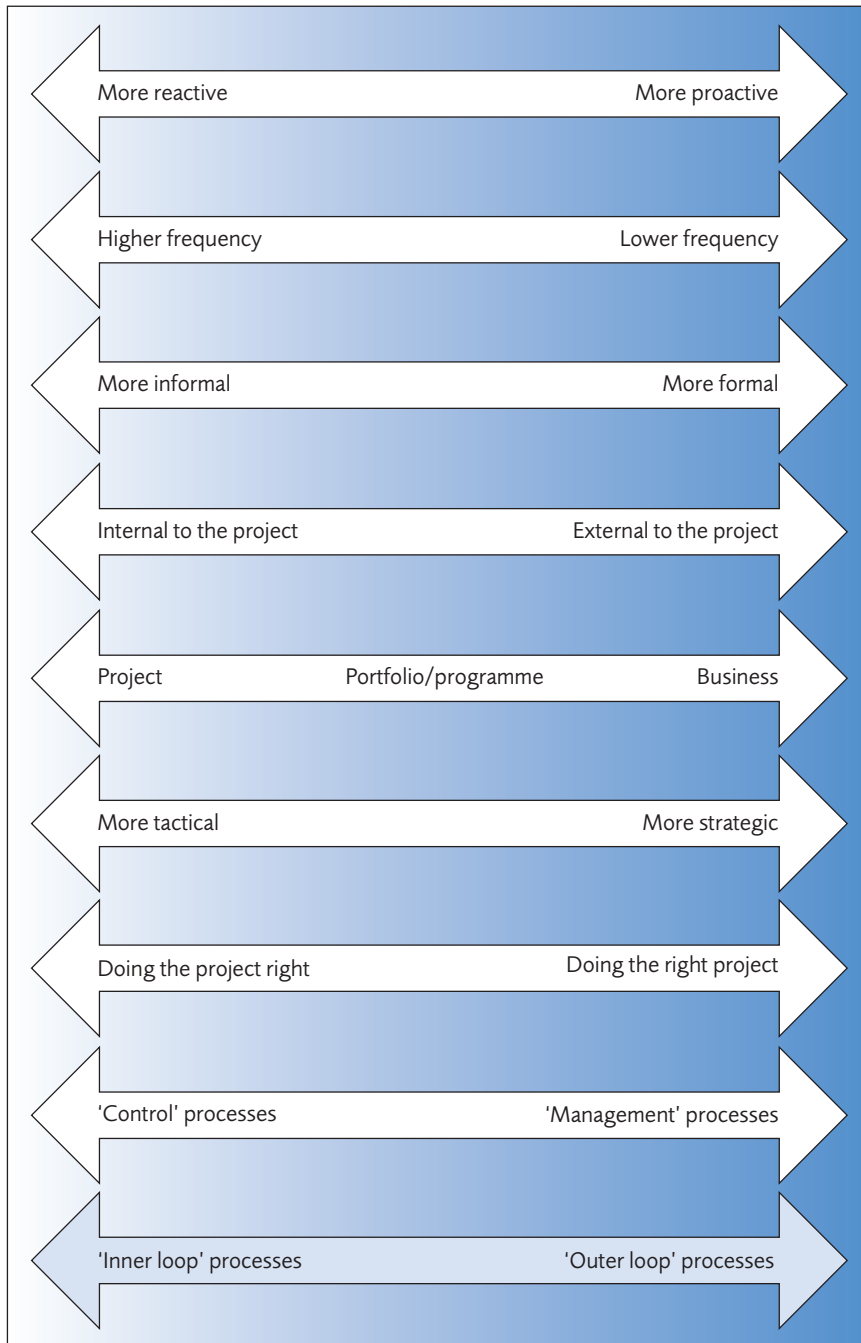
More reactive
More proactive

Higher frequency
Lower frequency

More informal
More formal

Internal to the project
External to the project

Project
Portfolio/programme
Business

More tactical
More strategic

Doing the project right
Doing the right project

'Control' processes
'Management' processes

'Inner loop' processes
'Outer loop' processes